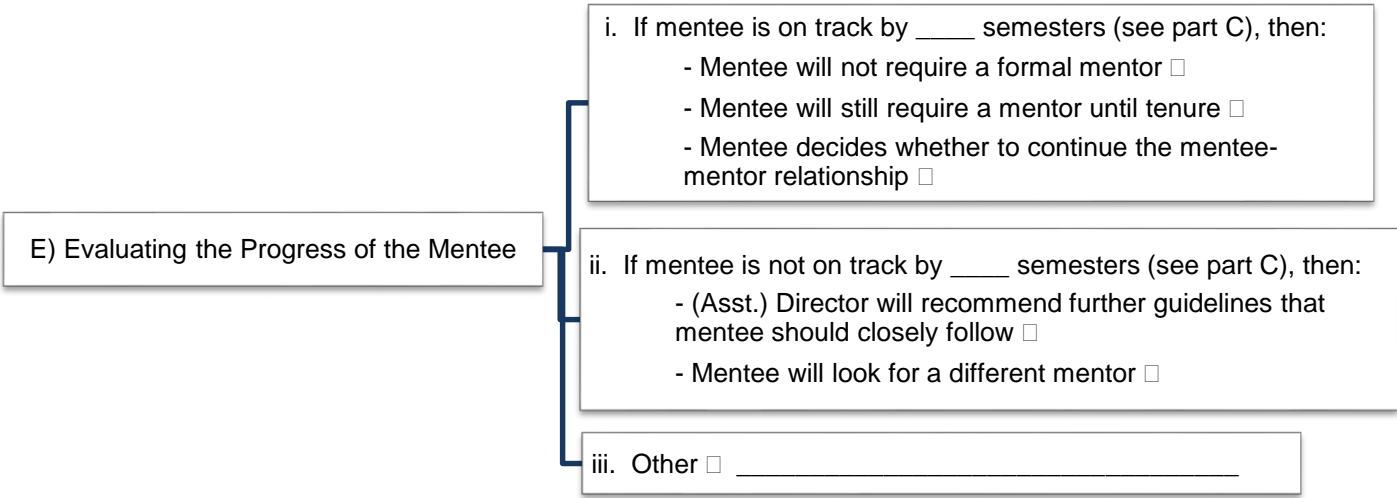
E) Evaluating the Progress of the Mentee

i. If mentee is on track by ____ semesters (see part C), then:

- Mentee will not require a formal mentor □

- Mentee will still require a mentor until tenure □

- Mentee decides whether to continue the mentee-mentor relationship □

ii. If mentee is not on track by ____ semesters (see part C), then:

- (Asst.) Director will recommend further guidelines that mentee should closely follow □

- Mentee will look for a different mentor □

iii. Other □ ________________________________